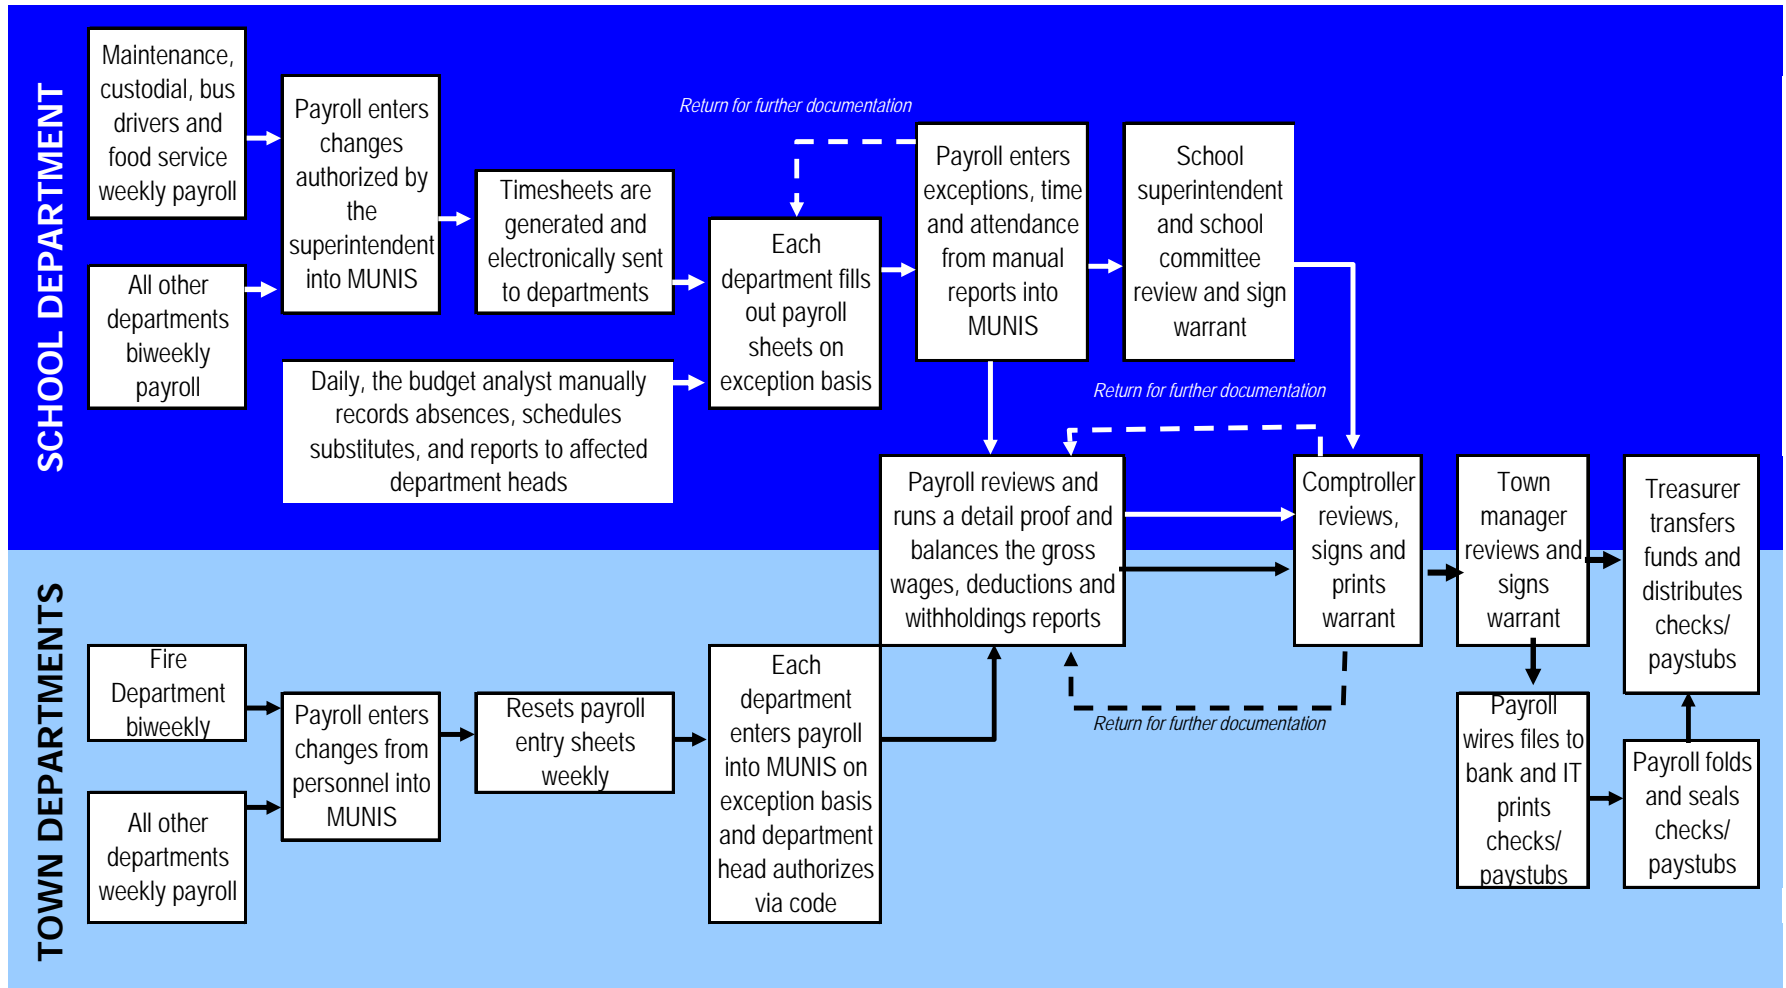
SCHOOL DEPARTMENT

Maintenance, custodial, bus drivers and food service weekly payroll

All other departments biweekly payroll

Payroll enters changes authorized by the superintendent into MUNIS

Timesheets are generated and electronically sent to departments

Daily, the budget analyst manually records absences, schedules substitutes, and reports to affected department heads

Return for further documentation

Each department fills out payroll sheets on exception basis

Payroll enters exceptions, time and attendance from manual reports into MUNIS

School superintendent and school committee review and sign warrant

Return for further documentation

Payroll reviews and runs a detail proof and balances the gross wages, deductions and withholdings reports

Comptroller reviews, signs and prints warrant

Town manager reviews and signs warrant

Treasurer transfers funds and distributes checks/ paystubs

TOWN DEPARTMENTS

Fire Department biweekly

All other departments weekly payroll

Payroll enters changes from personnel into MUNIS

Resets payroll entry sheets weekly

Each department enters payroll into MUNIS on exception basis and department head authorizes via code

Return for further documentation

Payroll wires files to bank and IT prints checks/ paystubs

Payroll folds and seals checks/ paystubs